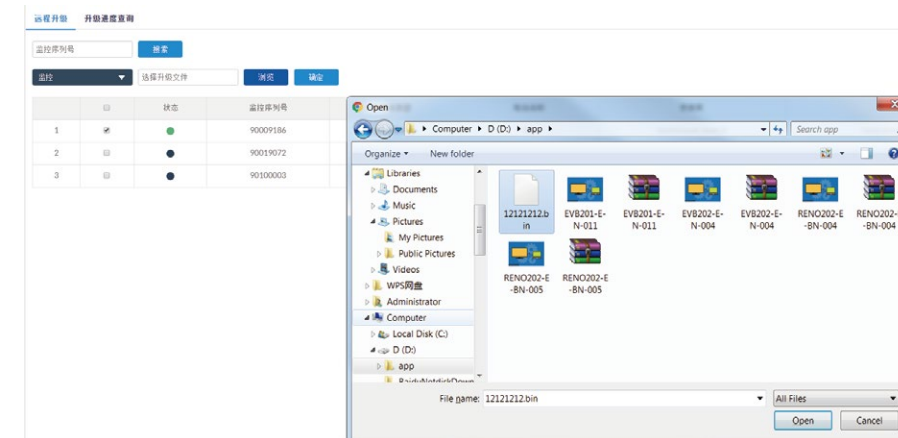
远程升级　升级进度查询

监控序列号　搜索

监控　选择升级文件　浏览　确定

| | | 状态 | 监控序列号 |
|---|---|---|---|
| 1 | ☑ | ● | 90009186 |
| 2 | ☐ | ● | 90019072 |
| 3 | ☐ | ● | 90100003 |

Open

Computer ▸ D (D:) ▸ app ▸

Search app

Organize ▾　New folder

Libraries
Documents
Music
Pictures
My Pictures
Public Pictures
Videos
WPS网盘
Administrator
Computer
Local Disk (C:)
D (D:)
app
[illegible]

12121212.bin
EVB201-E-N-011
EVB201-E-N-011
EVB202-E-N-004
EVB202-E-N-004
RENO202-E-BN-004
RENO202-E-BN-004
RENO202-E-BN-005
RENO202-E-BN-005

File name: 12121212.bin
All Files
Open　Cancel